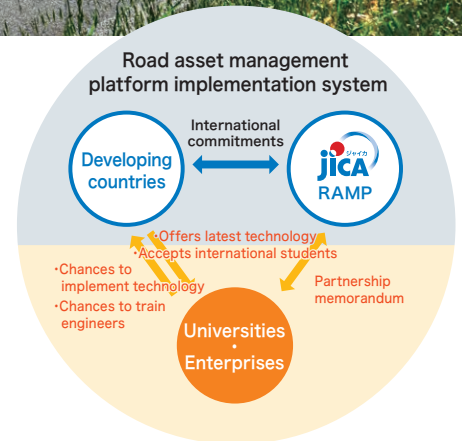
Road asset management platform implementation system

Developing countries

International commitments

JICA ジャイカ
RAMP

·Offers latest technology
·Accepts international students

·Chances to implement technology
·Chances to train engineers

Partnership memorandum

Universities
·
Enterprises